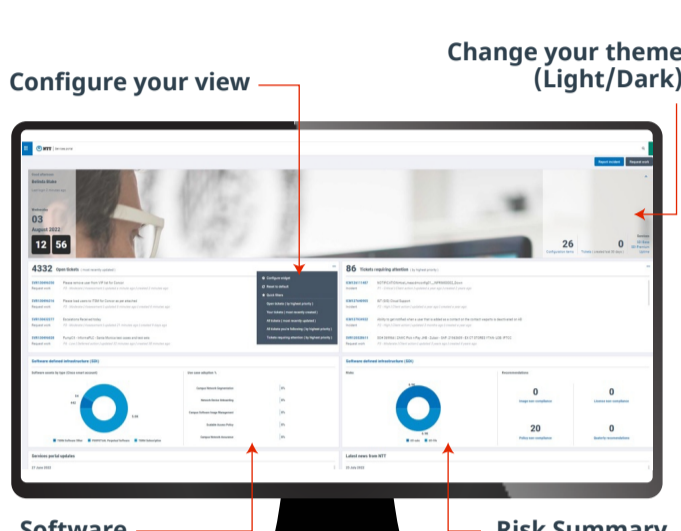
Change your theme
(Light/Dark)

Configure your view

NTT

Report incident
Request work

03
August 2022
12 56

26
Configuration items
0

4332 Open tickets

Configure widget
Reset to default
Quick filters
Open tickets (by highest priority)
Your tickets (most recently created)
All tickets (most recently updated)
All tickets you're following (by highest priority)
Tickets requiring attention (by highest priority)

86 Tickets requiring attention

Software defined infrastructure (SDI)

Software defined infrastructure (SDI)

Recommendations

0
0
20
0

Services portal updates

Latest news from NTT

Software

Risk Summary